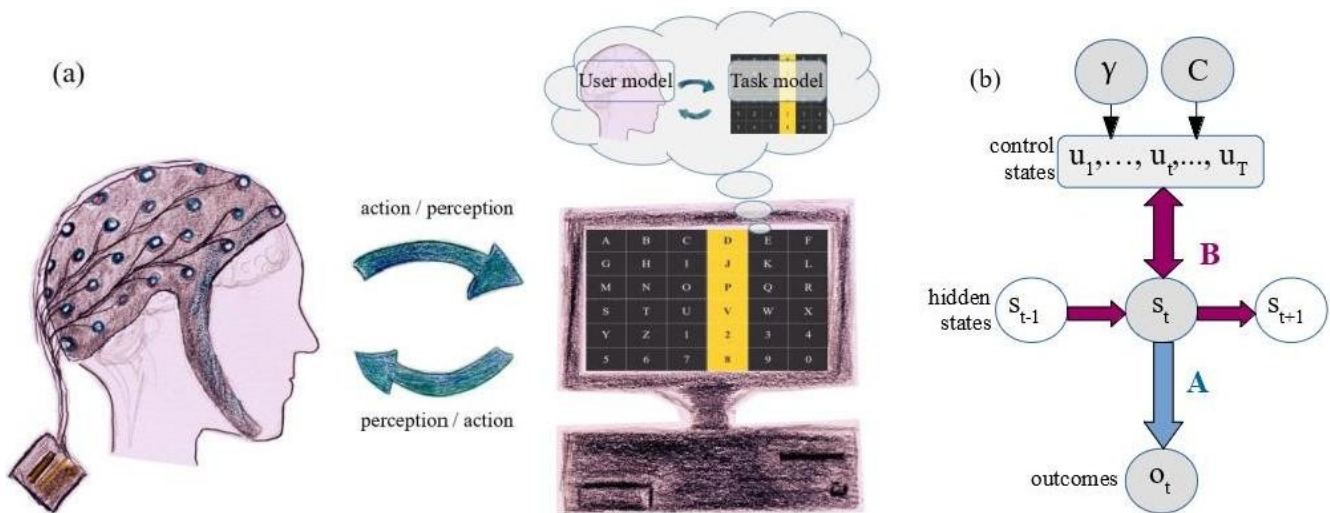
(a)

User model

Task model

action / perception

perception / action

| A | B | C | D | E | F |
|---|---|---|---|---|---|
| G | H | I | J | K | L |
| M | N | O | P | Q | R |
| S | T | U | V | W | X |
| Y | Z | 1 | 2 | 3 | 4 |
| 5 | 6 | 7 | 8 | 9 | 0 |

(b)

$\gamma$

C

control states $u_1, \dots, u_t, \dots, u_T$

B

hidden states $s_{t-1}$ $s_t$ $s_{t+1}$

A

outcomes $o_t$